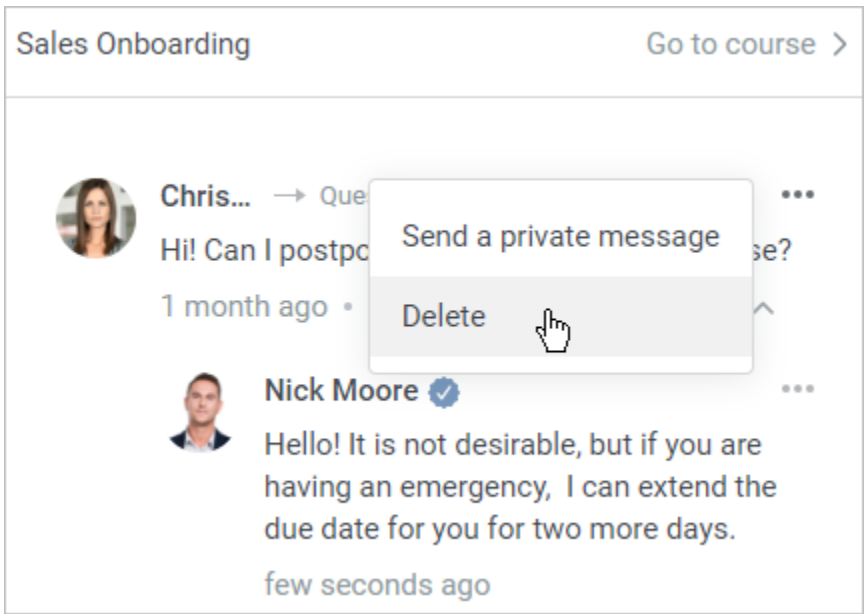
Sales Onboarding

Go to course >

Chris... → Que

Hi! Can I postpo

se?

1 month ago •

Send a private message

Delete

Nick Moore

Hello! It is not desirable, but if you are having an emergency, I can extend the due date for you for two more days.

few seconds ago